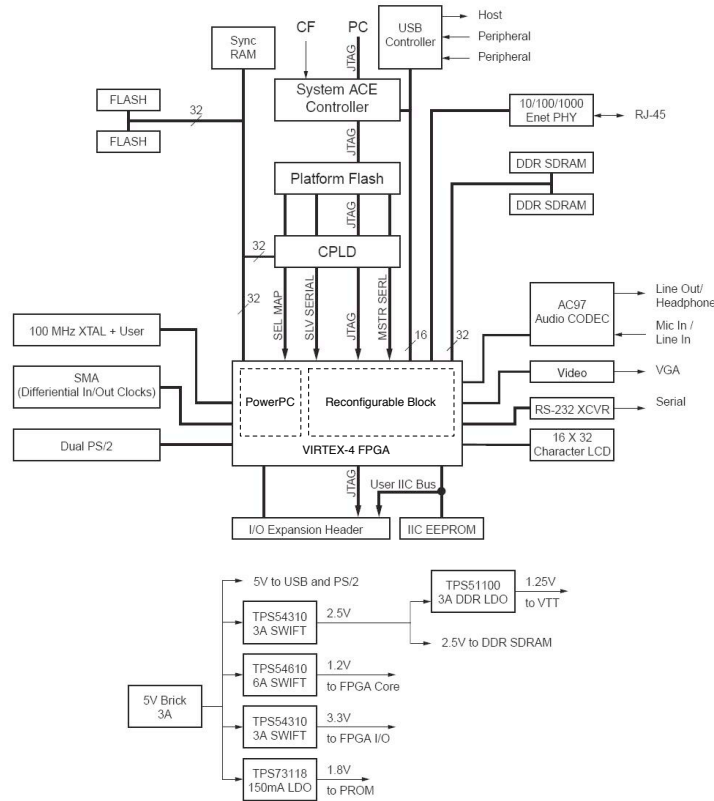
Sync RAM

CF

PC

USB Controller

Host

Peripheral

Peripheral

JTAG

System ACE Controller

FLASH

32

FLASH

10/100/1000 Enet PHY

RJ-45

JTAG

DDR SDRAM

DDR SDRAM

Platform Flash

JTAG

32

CPLD

32

SEL MAP

SLV SERIAL

JTAG

MSTR SERL

16

32

AC97 Audio CODEC

Line Out/ Headphone

Mic In / Line In

100 MHz XTAL + User

SMA (Differential In/Out Clocks)

PowerPC

Reconfigurable Block

Video

VGA

RS-232 XCVR

Serial

Dual PS/2

VIRTEX-4 FPGA

16 X 32 Character LCD

JTAG

User IIC Bus

I/O Expansion Header

IIC EEPROM

5V to USB and PS/2

TPS54310 3A SWIFT

2.5V

TPS51100 3A DDR LDO

1.25V to VTT

2.5V to DDR SDRAM

TPS54610 6A SWIFT

1.2V to FPGA Core

5V Brick 3A

TPS54310 3A SWIFT

3.3V to FPGA I/O

TPS73118 150mA LDO

1.8V to PROM